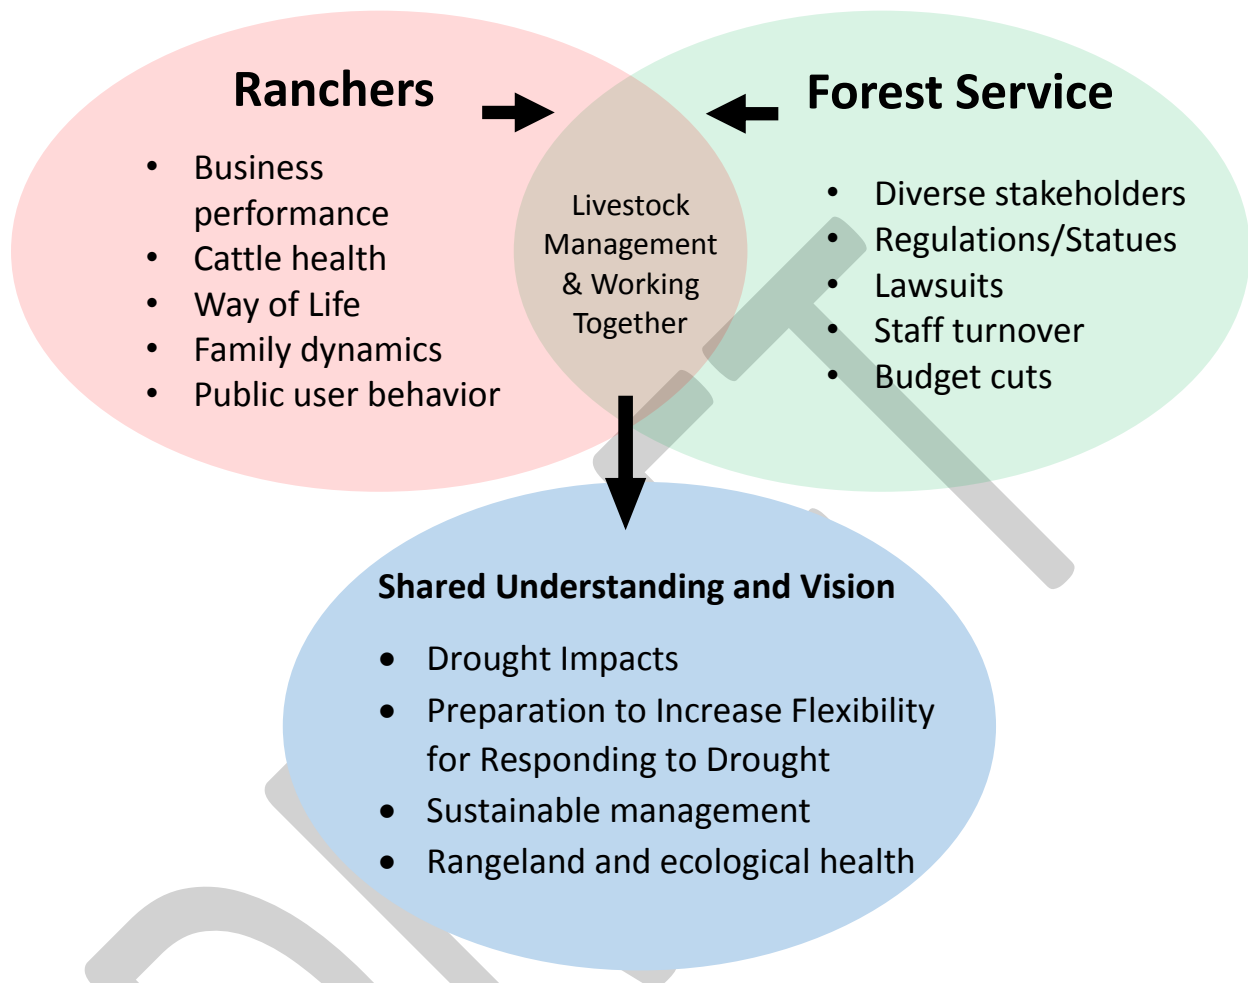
Ranchers

- Business performance
- Cattle health
- Way of Life
- Family dynamics
- Public user behavior

Livestock Management & Working Together

Forest Service

- Diverse stakeholders
- Regulations/Statues
- Lawsuits
- Staff turnover
- Budget cuts

Shared Understanding and Vision

- Drought Impacts
- Preparation to Increase Flexibility for Responding to Drought
- Sustainable management
- Rangeland and ecological health